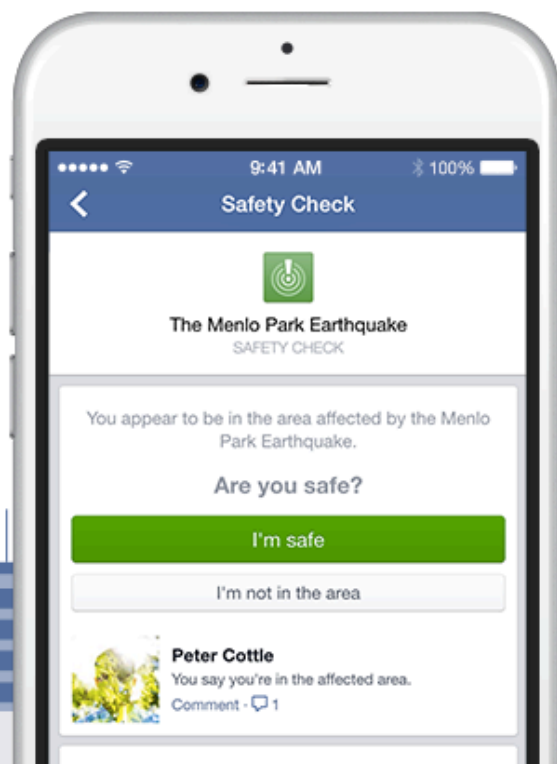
9:41 AM
100%

Safety Check

The Menlo Park Earthquake
SAFETY CHECK

You appear to be in the area affected by the Menlo Park Earthquake.

Are you safe?

I'm safe

I'm not in the area

Peter Cottle
You say you're in the affected area.
Comment · 1